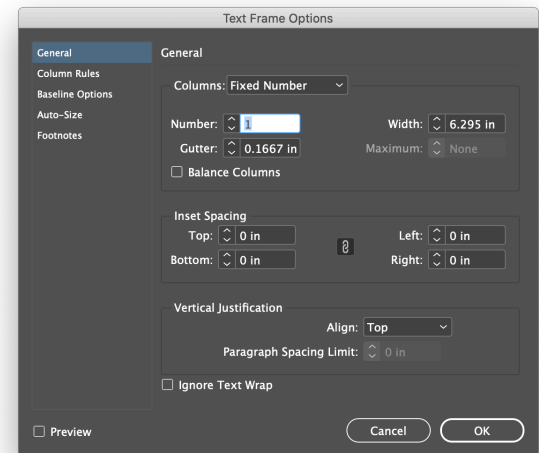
Text Frame Options

General
Column Rules
Baseline Options
Auto-Size
Footnotes

General

Columns: Fixed Number

Number: 1
Width: 6.295 in
Gutter: 0.1667 in
Maximum: None
☐ Balance Columns

Inset Spacing
Top: 0 in
Bottom: 0 in
Left: 0 in
Right: 0 in

Vertical Justification
Align: Top
Paragraph Spacing Limit: 0 in

☐ Ignore Text Wrap

☐ Preview

Cancel
OK